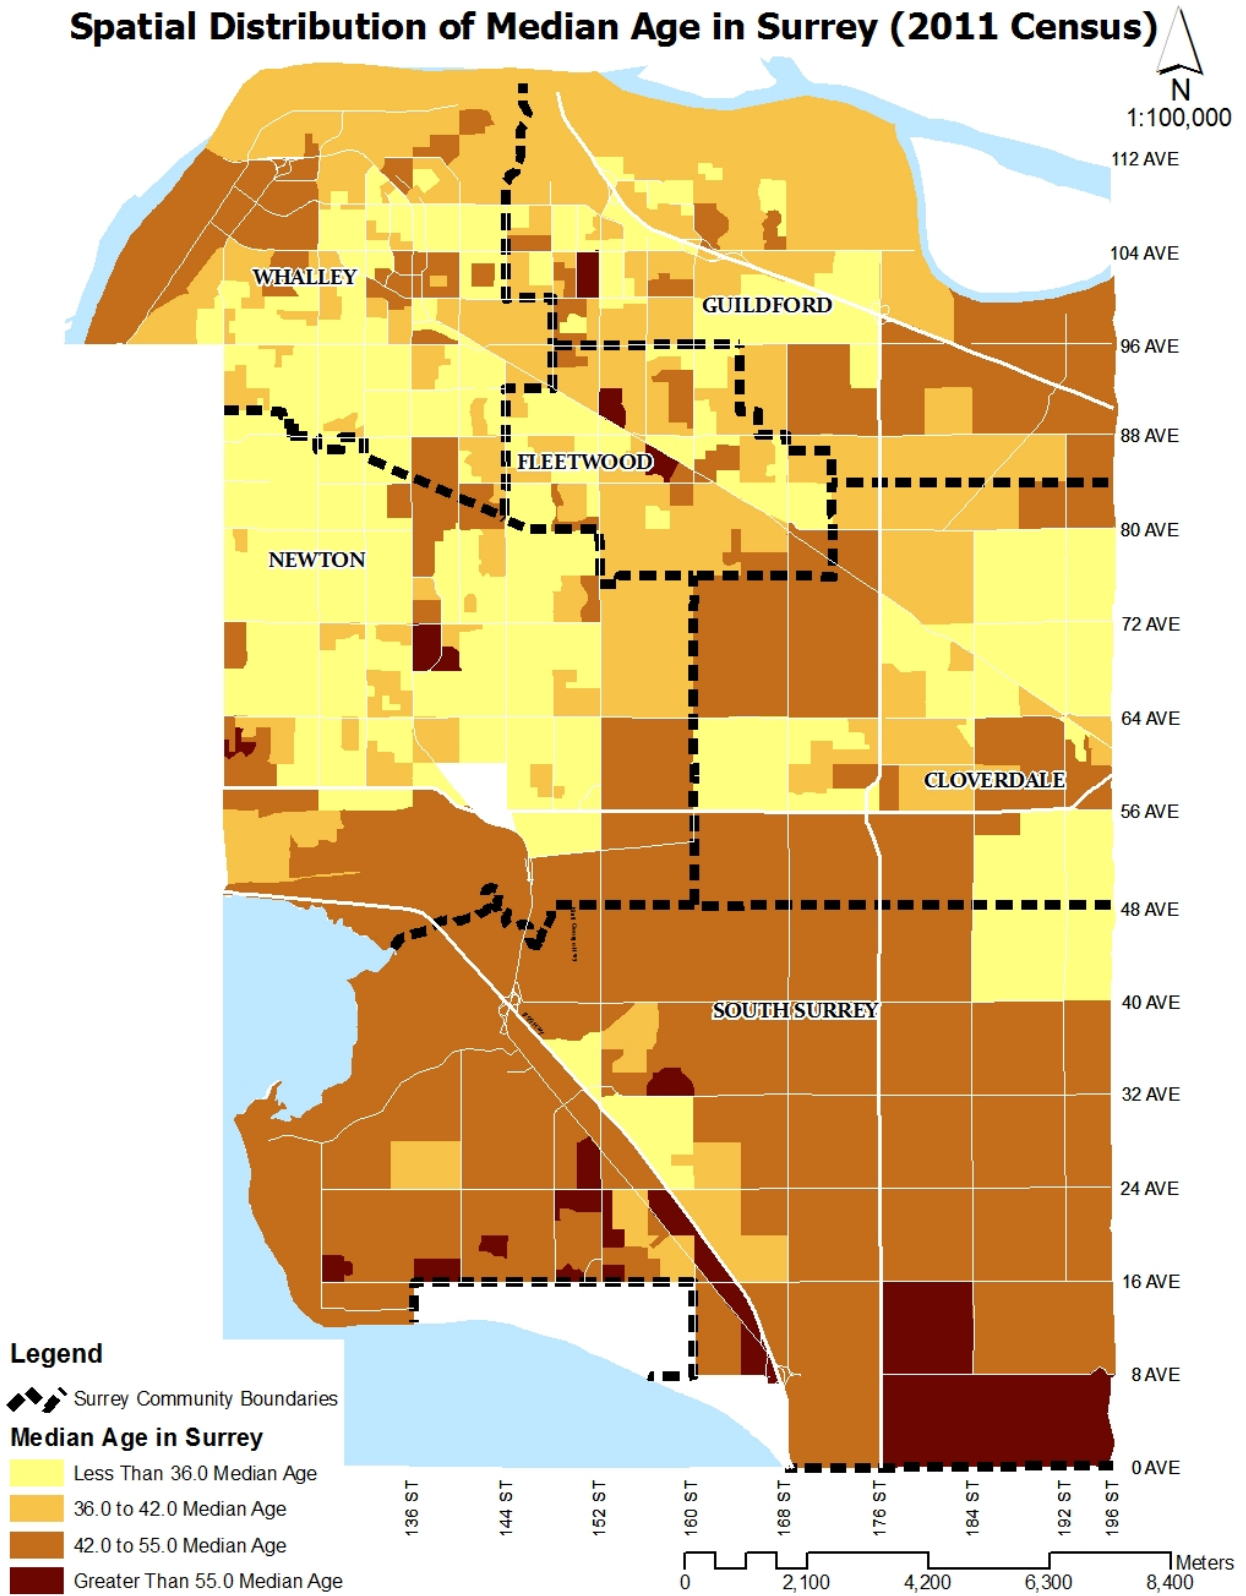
Spatial Distribution of Median Age in Surrey (2011 Census)

N
1:100,000

112 AVE
104 AVE
96 AVE
88 AVE
80 AVE
72 AVE
64 AVE
56 AVE
48 AVE
40 AVE
32 AVE
24 AVE
16 AVE
8 AVE
0 AVE

WHALLEY
GUILDFORD
FLEETWOOD
NEWTON
CLOVERDALE
SOUTH SURREY

136 ST
144 ST
152 ST
160 ST
168 ST
176 ST
184 ST
192 ST
196 ST

Meters
0
2,100
4,200
6,300
8,400

Legend
Surrey Community Boundaries
Median Age in Surrey
Less Than 36.0 Median Age
36.0 to 42.0 Median Age
42.0 to 55.0 Median Age
Greater Than 55.0 Median Age